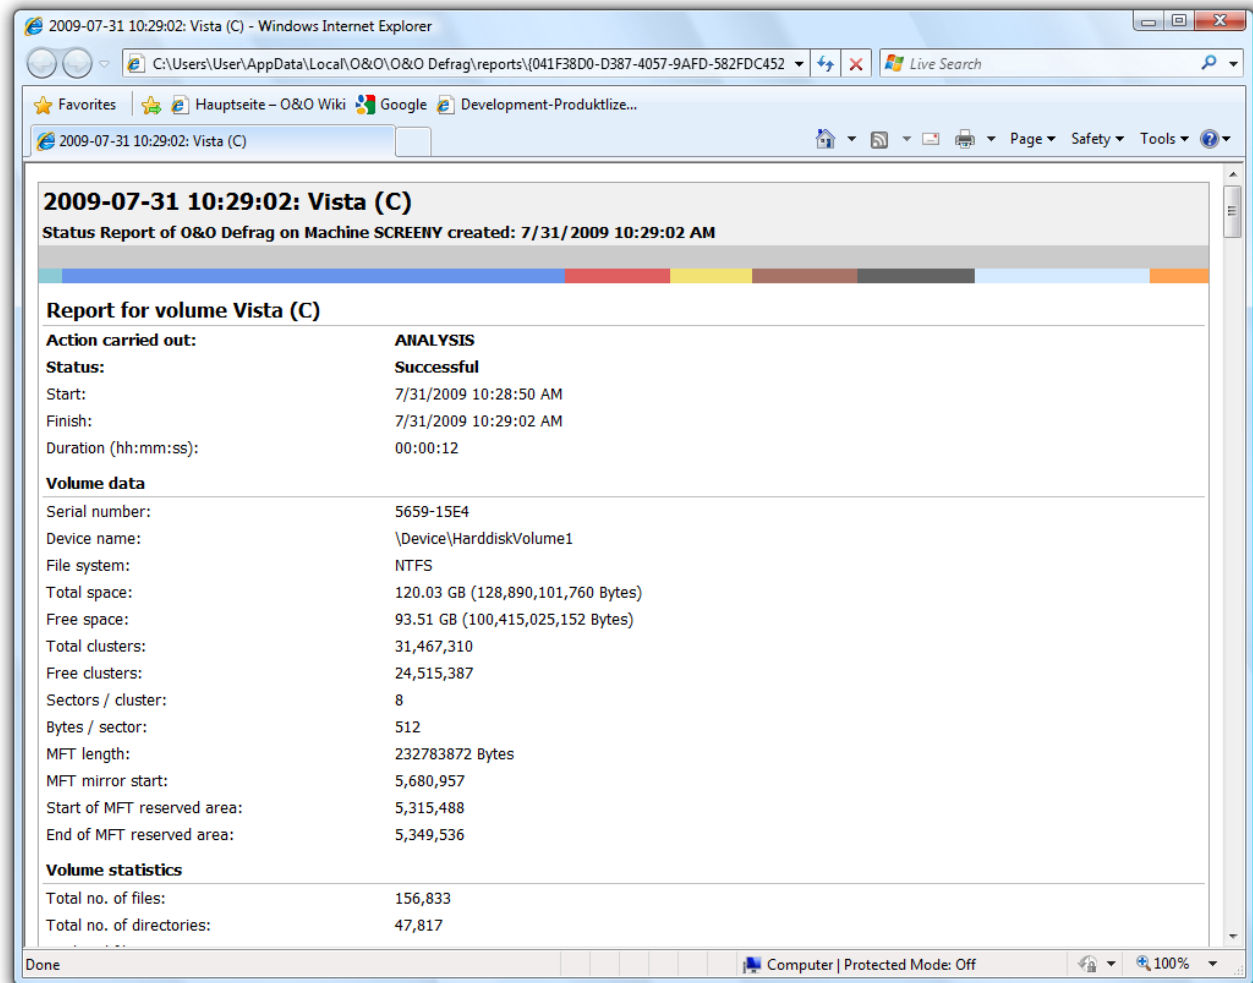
2009-07-31 10:29:02: Vista (C) - Windows Internet Explorer

C:\Users\User\AppData\Local\O&O\O&O Defrag\reports\{041F38D0-D387-4057-9AFD-582FDC452

Live Search

Favorites | Hauptseite – O&O Wiki | Google | Development-Produktlize...

2009-07-31 10:29:02: Vista (C)

Page ▾ Safety ▾ Tools ▾

# 2009-07-31 10:29:02: Vista (C)

**Status Report of O&O Defrag on Machine SCREENY created: 7/31/2009 10:29:02 AM**

## Report for volume Vista (C)

| | |
|---|---|
| **Action carried out:** | **ANALYSIS** |
| **Status:** | **Successful** |
| Start: | 7/31/2009 10:28:50 AM |
| Finish: | 7/31/2009 10:29:02 AM |
| Duration (hh:mm:ss): | 00:00:12 |

**Volume data**

| | |
|---|---|
| Serial number: | 5659-15E4 |
| Device name: | \Device\HarddiskVolume1 |
| File system: | NTFS |
| Total space: | 120.03 GB (128,890,101,760 Bytes) |
| Free space: | 93.51 GB (100,415,025,152 Bytes) |
| Total clusters: | 31,467,310 |
| Free clusters: | 24,515,387 |
| Sectors / cluster: | 8 |
| Bytes / sector: | 512 |
| MFT length: | 232783872 Bytes |
| MFT mirror start: | 5,680,957 |
| Start of MFT reserved area: | 5,315,488 |
| End of MFT reserved area: | 5,349,536 |

**Volume statistics**

| | |
|---|---|
| Total no. of files: | 156,833 |
| Total no. of directories: | 47,817 |

Done | Computer | Protected Mode: Off | 100%